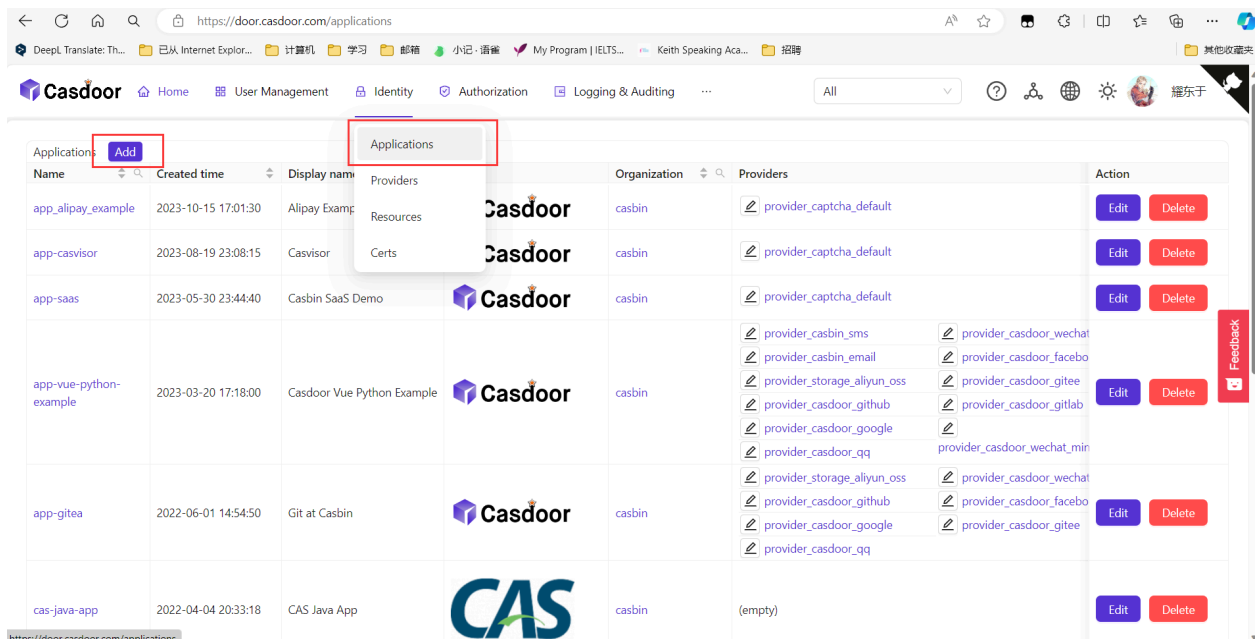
https://door.casdoor.com/applications

DeepL Translate: Th... 已从 Internet Explor... 计算机 学习 邮箱 小记 · 语雀 My Program | IELTS... Keith Speaking Aca... 招聘 其他收藏夹

Casdoor Home User Management Identity Authorization Logging & Auditing ··· All 耀东于

Applications Add

Applications
Providers
Resources
Certs

| Name | Created time | Display name | | Organization | Providers | Action |
|---|---|---|---|---|---|---|
| app_alipay_example | 2023-10-15 17:01:30 | Alipay Examp | Casdoor | casbin | provider_captcha_default | Edit Delete |
| app-casvisor | 2023-08-19 23:08:15 | Casvisor | Casdoor | casbin | provider_captcha_default | Edit Delete |
| app-saas | 2023-05-30 23:44:40 | Casbin SaaS Demo | Casdoor | casbin | provider_captcha_default | Edit Delete |
| app-vue-python-example | 2023-03-20 17:18:00 | Casdoor Vue Python Example | Casdoor | casbin | provider_casbin_sms provider_casdoor_wechat provider_casbin_email provider_casdoor_facebo provider_storage_aliyun_oss provider_casdoor_gitee provider_casdoor_github provider_casdoor_gitlab provider_casdoor_google provider_casdoor_wechat_min provider_casdoor_qq | Edit Delete |
| app-gitea | 2022-06-01 14:54:50 | Git at Casbin | Casdoor | casbin | provider_storage_aliyun_oss provider_casdoor_wechat provider_casdoor_github provider_casdoor_facebo provider_casdoor_google provider_casdoor_gitee provider_casdoor_qq | Edit Delete |
| cas-java-app | 2022-04-04 20:33:18 | CAS Java App | CAS | casbin | (empty) | Edit Delete |

Feedback

https://door.casdoor.com/applications